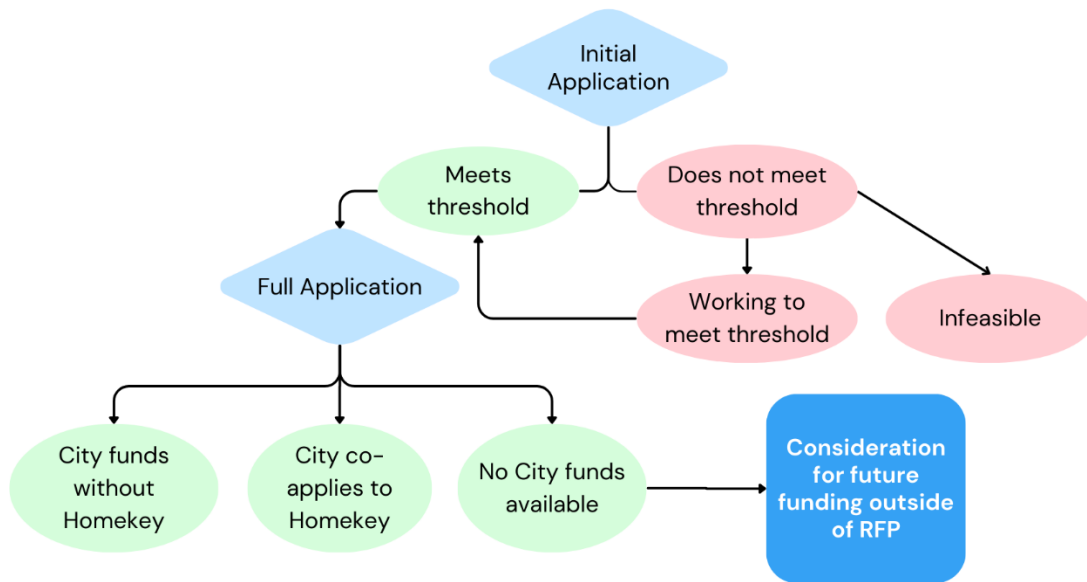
Initial Application

Meets threshold

Does not meet threshold

Full Application

Working to meet threshold

Infeasible

City funds without Homekey

City co-applies to Homekey

No City funds available

Consideration for future funding outside of RFP